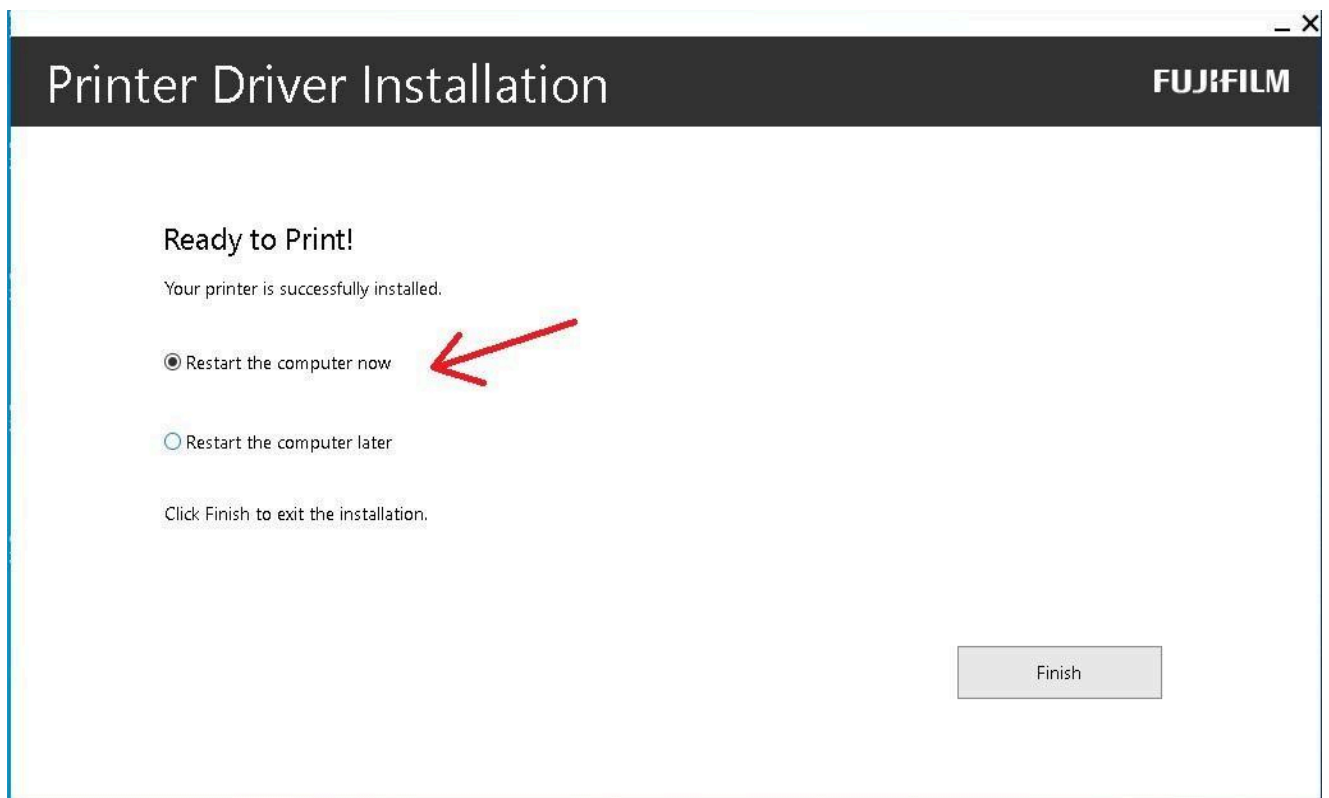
_ X

Printer Driver Installation

FUJIFILM

Ready to Print!

Your printer is successfully installed.

Restart the computer now

Restart the computer later

Click Finish to exit the installation.

Finish